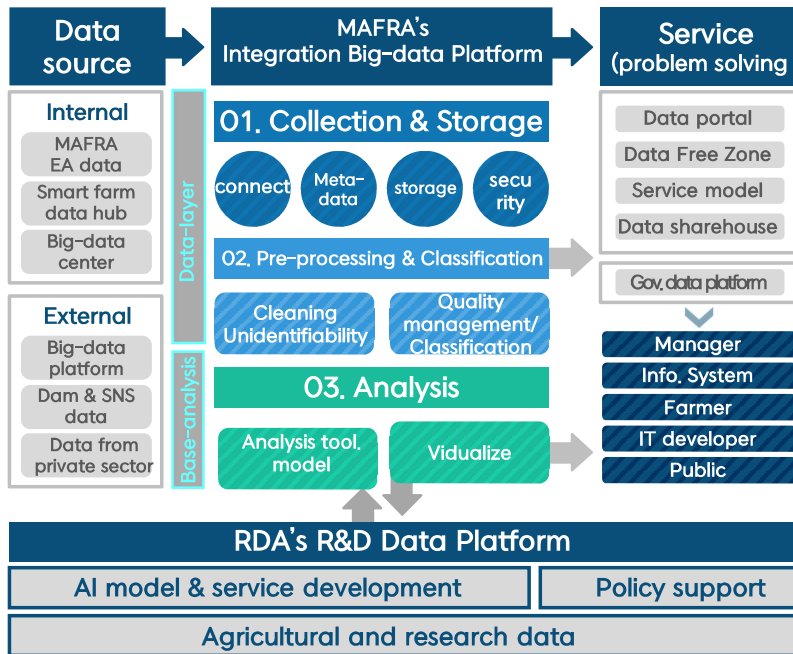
Data source

MAFRA's Integration Big-data Platform

Service (problem solving

Internal
MAFRA EA data
Smart farm data hub
Big-data center

External
Big-data platform
Dam & SNS data
Data from private sector

Data-layer

Base-analysis

01. Collection & Storage
connect
Meta-data
storage
security

02. Pre-processing & Classification
Cleaning Unidentifiability
Quality management/ Classification

03. Analysis
Analysis tool. model
Vidualize

Data portal
Data Free Zone
Service model
Data sharehouse

Gov. data platform

Manager
Info. System
Farmer
IT developer
Public

RDA's R&D Data Platform
AI model & service development
Policy support
Agricultural and research data